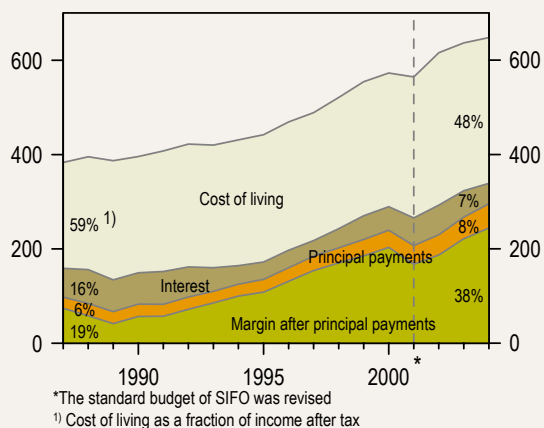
600
400
200
0
600
400
200
0

Cost of living
59% 1)
48%
7%
8%
38%
16%
6%
19%
Interest
Principal payments
Margin after principal payments
1990
1995
2000
*

*The standard budget of SIFO was revised
1) Cost of living as a fraction of income after tax